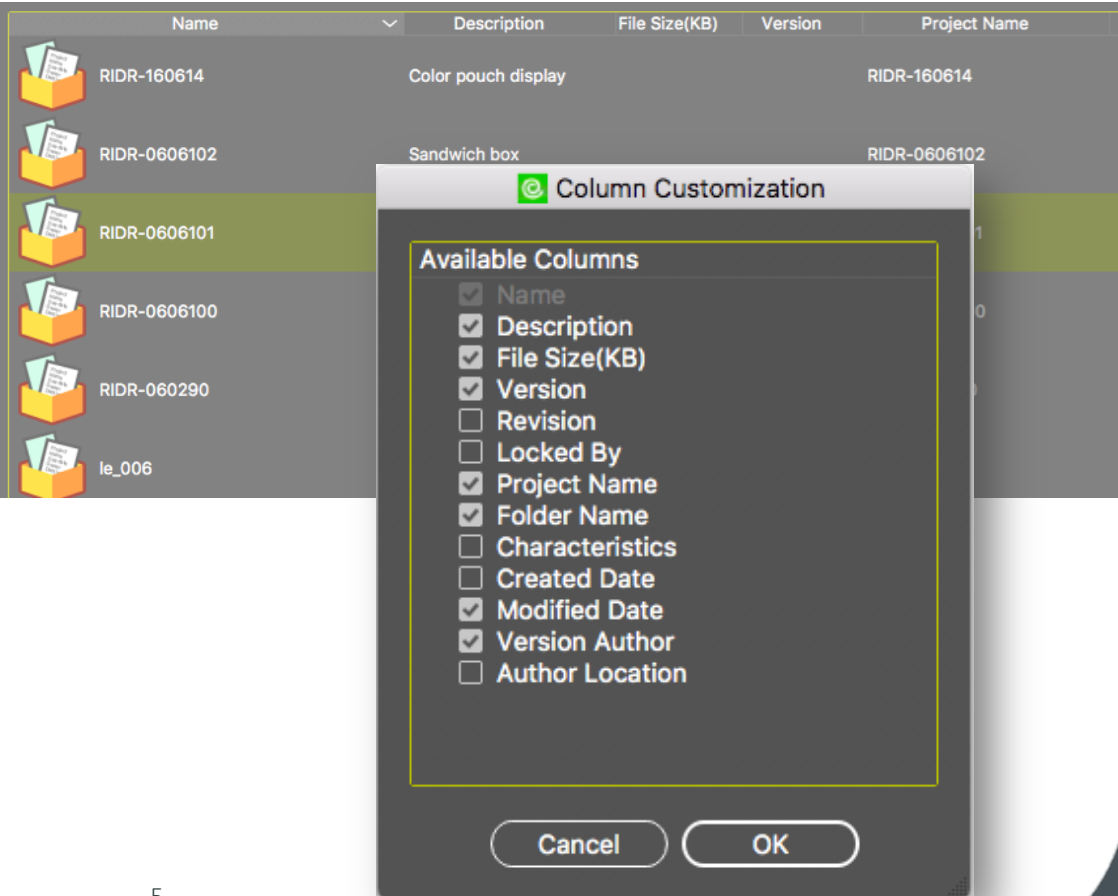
| Name | Description | File Size(KB) | Version | Project Name |
|---|---|---|---|---|
| RIDR-160614 | Color pouch display | | | RIDR-160614 |
| RIDR-0606102 | Sandwich box | | | RIDR-0606102 |
| RIDR-0606101 | | | | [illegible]1 |
| RIDR-0606100 | | | | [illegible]0 |
| RIDR-060290 | | | | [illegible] |
| le_006 | | | | |

Column Customization

Available Columns
- [x] Name
- [x] Description
- [x] File Size(KB)
- [x] Version
- [ ] Revision
- [ ] Locked By
- [x] Project Name
- [x] Folder Name
- [ ] Characteristics
- [ ] Created Date
- [x] Modified Date
- [x] Version Author
- [ ] Author Location

Cancel
OK

5